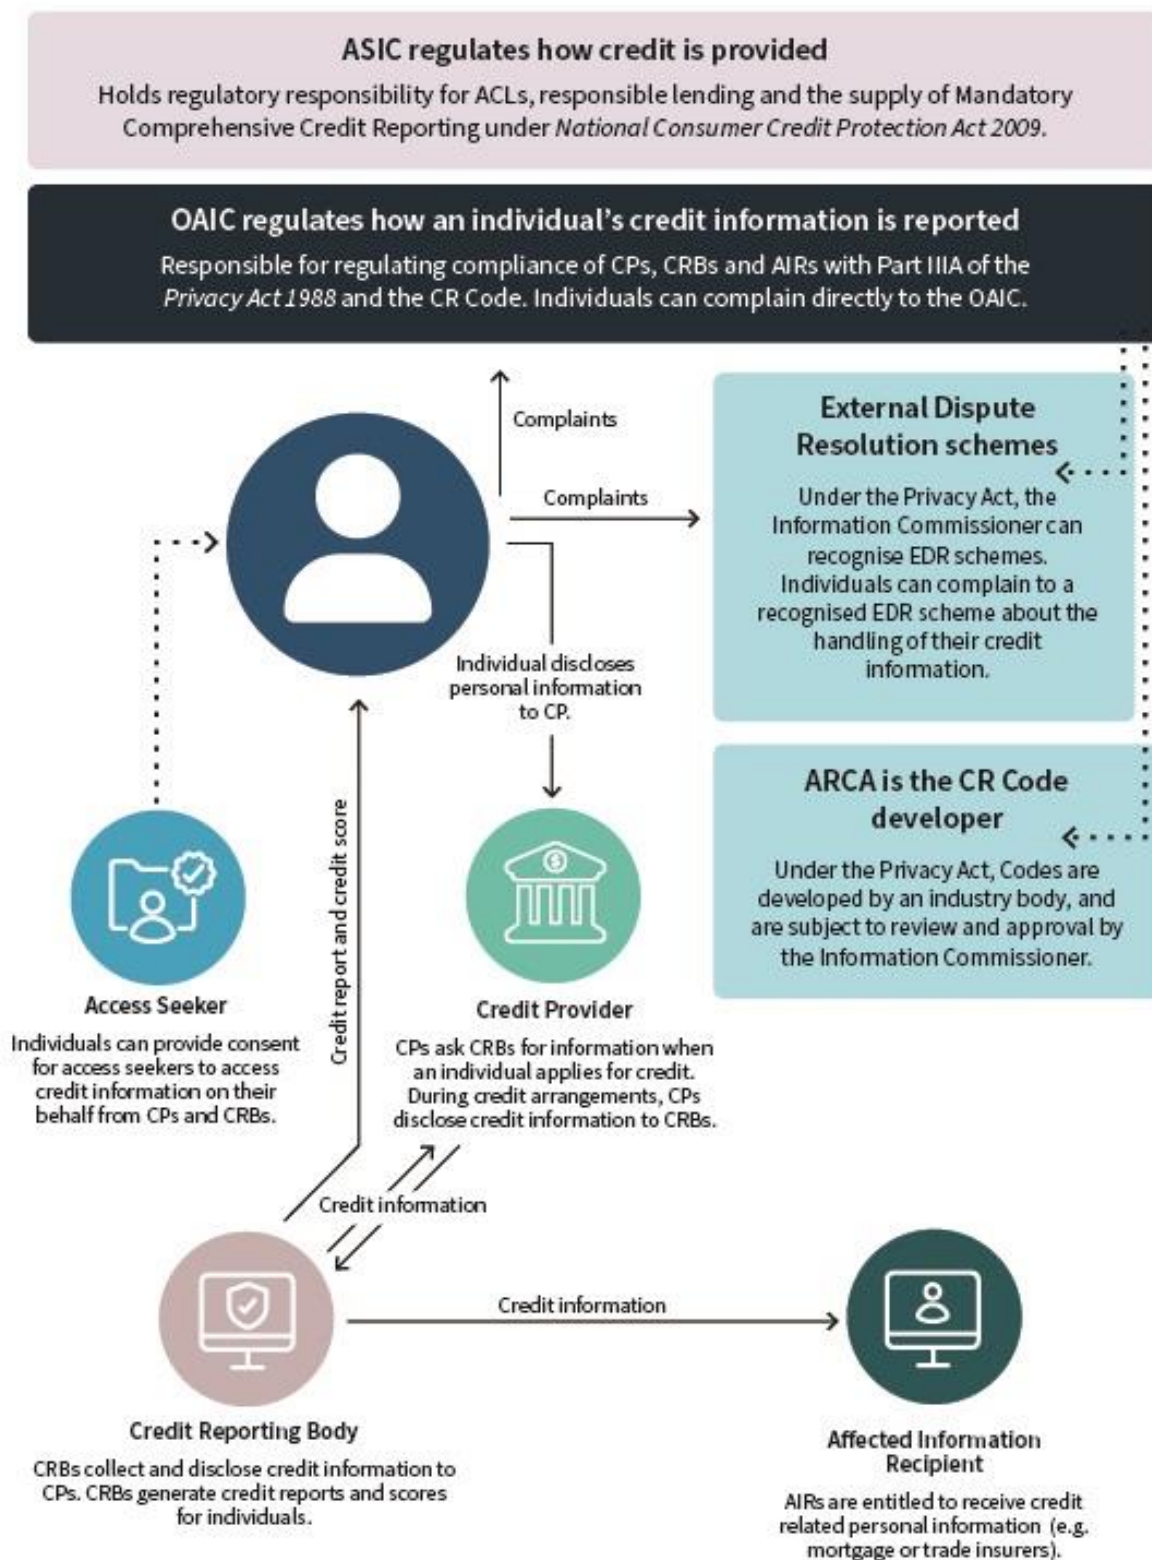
ASIC regulates how credit is provided

Holds regulatory responsibility for ACLs, responsible lending and the supply of Mandatory Comprehensive Credit Reporting under *National Consumer Credit Protection Act 2009*.

OAIC regulates how an individual's credit information is reported

Responsible for regulating compliance of CPs, CRBs and AIRs with Part IIIA of the *Privacy Act 1988* and the CR Code. Individuals can complain directly to the OAIC.

Complaints

Complaints

External Dispute Resolution schemes

Under the Privacy Act, the Information Commissioner can recognise EDR schemes. Individuals can complain to a recognised EDR scheme about the handling of their credit information.

Individual discloses personal information to CP.

ARCA is the CR Code developer

Under the Privacy Act, Codes are developed by an industry body, and are subject to review and approval by the Information Commissioner.

Credit report and credit score

Access Seeker

Individuals can provide consent for access seekers to access credit information on their behalf from CPs and CRBs.

Credit Provider

CPs ask CRBs for information when an individual applies for credit. During credit arrangements, CPs disclose credit information to CRBs.

Credit information

Credit information

Credit Reporting Body

CRBs collect and disclose credit information to CPs. CRBs generate credit reports and scores for individuals.

Affected Information Recipient

AIRs are entitled to receive credit related personal information (e.g. mortgage or trade insurers).